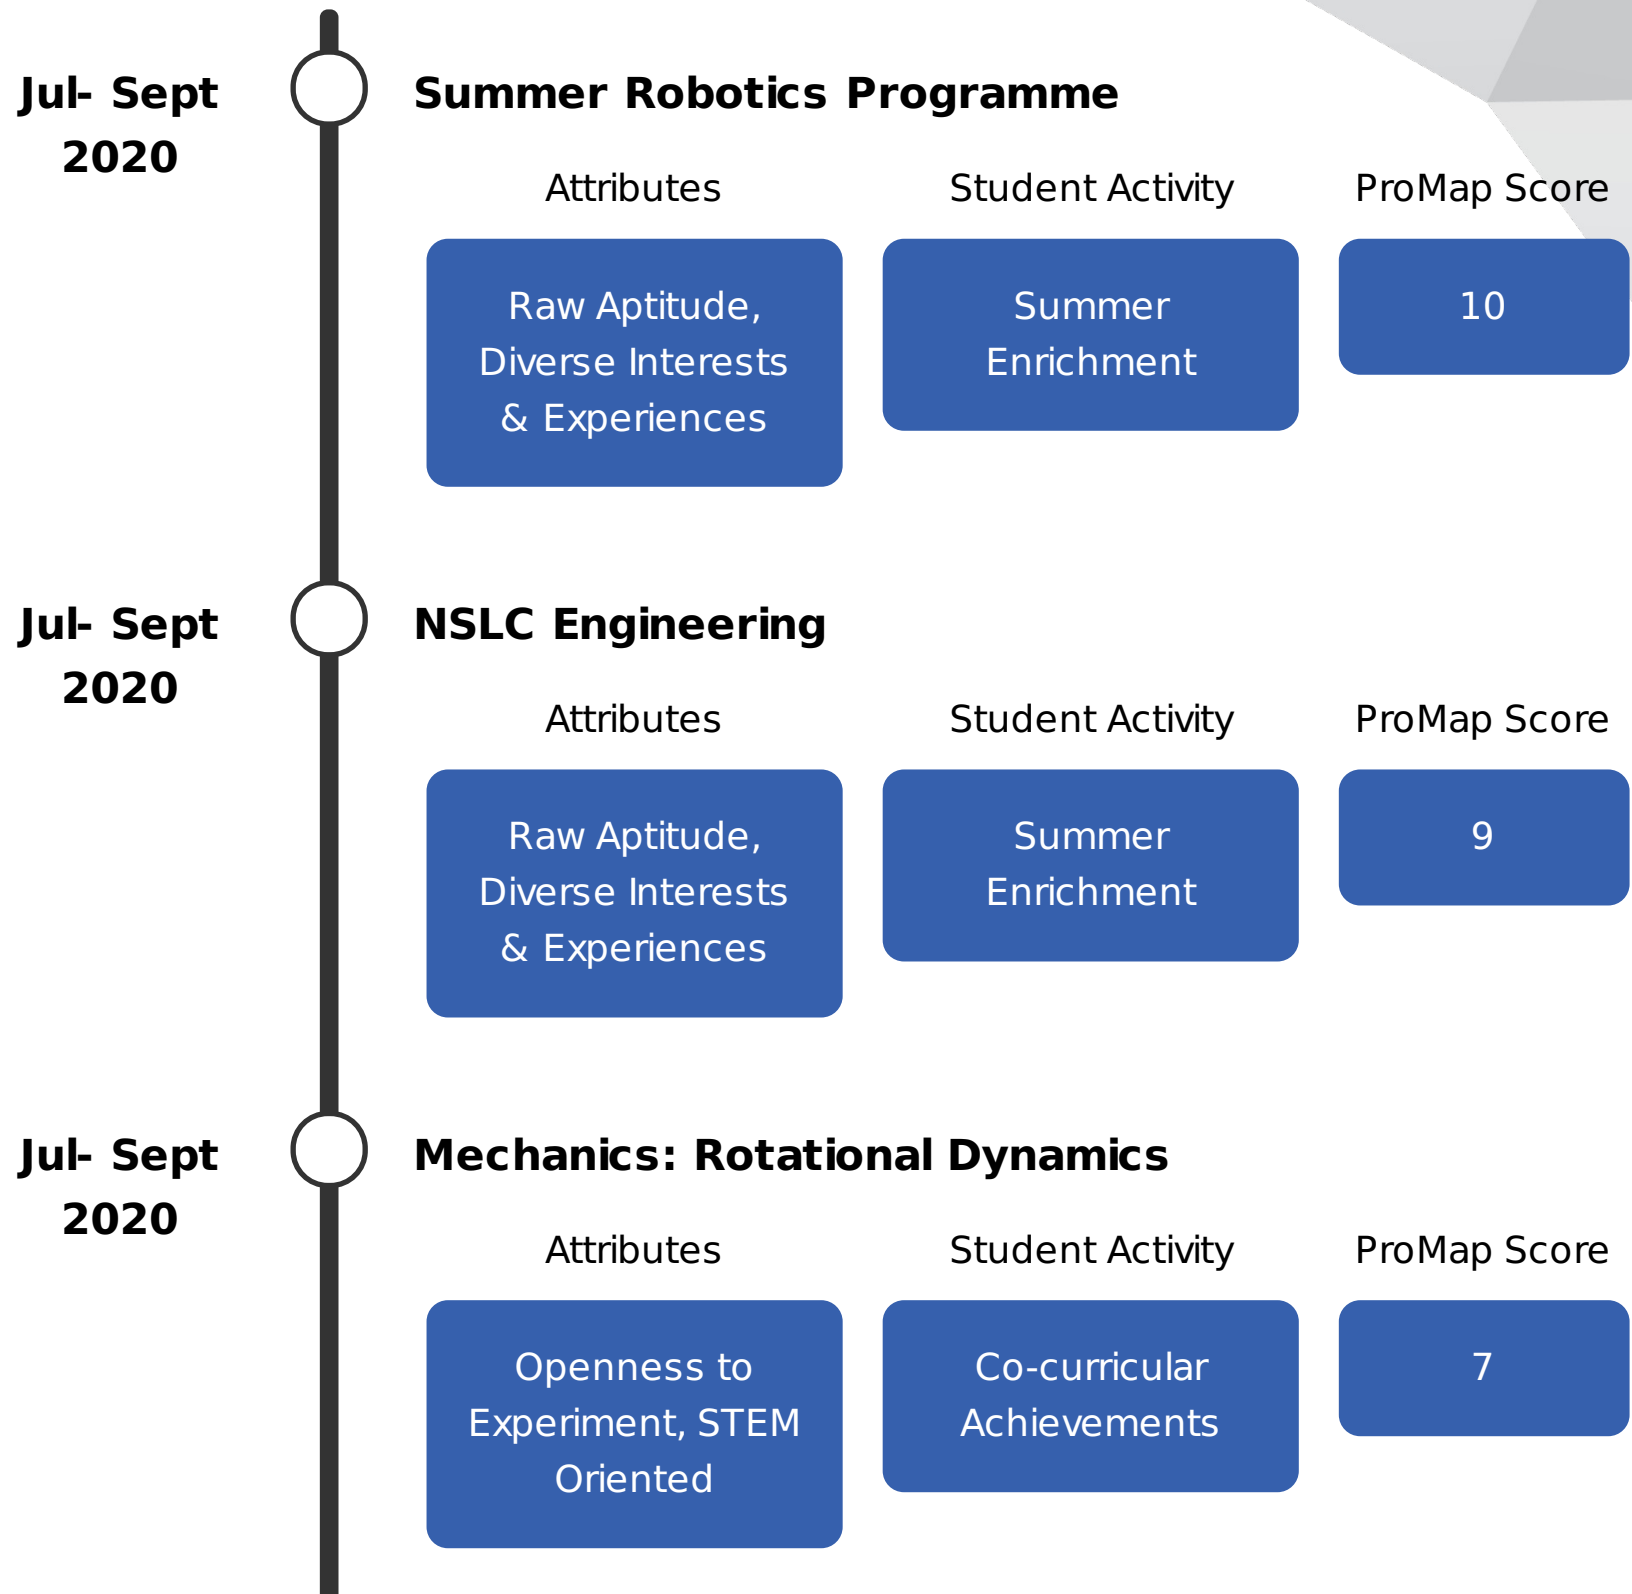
Jul- Sept 2020

Summer Robotics Programme

Attributes

Student Activity

ProMap Score

Raw Aptitude, Diverse Interests & Experiences

Summer Enrichment

10

Jul- Sept 2020

NSLC Engineering

Attributes

Student Activity

ProMap Score

Raw Aptitude, Diverse Interests & Experiences

Summer Enrichment

9

Jul- Sept 2020

Mechanics: Rotational Dynamics

Attributes

Student Activity

ProMap Score

Openness to Experiment, STEM Oriented

Co-curricular Achievements

7